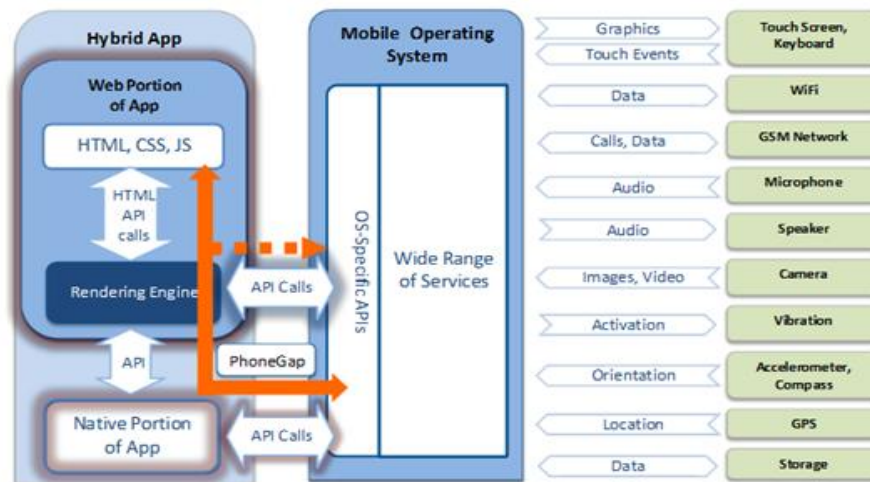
Hybrid App

Web Portion of App

HTML, CSS, JS

HTML API calls

Rendering Engine

API

Native Portion of App

API Calls

PhoneGap

API Calls

Mobile Operating System

OS-Specific APIs

Wide Range of Services

Graphics

Touch Events

Touch Screen, Keyboard

Data

WiFi

Calls, Data

GSM Network

Audio

Microphone

Audio

Speaker

Images, Video

Camera

Activation

Vibration

Orientation

Accelerometer, Compass

Location

GPS

Data

Storage